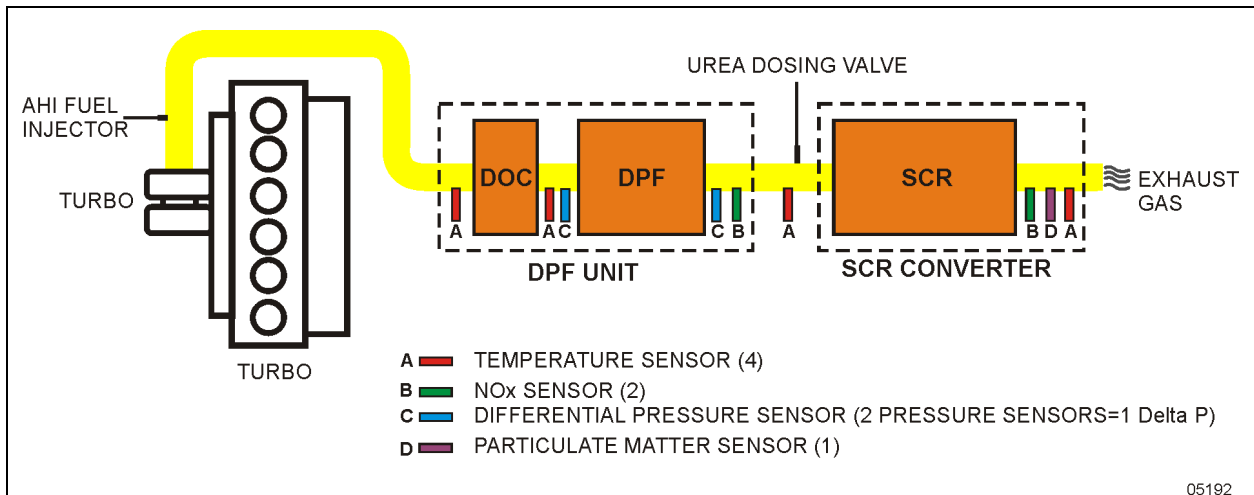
AHI FUEL INJECTOR

TURBO

TURBO

UREA DOSING VALVE

DOC

DPF

SCR

EXHAUST GAS

A

A C

C B

A

B D A

DPF UNIT

SCR CONVERTER

A TEMPERATURE SENSOR (4)

B NOx SENSOR (2)

C DIFFERENTIAL PRESSURE SENSOR (2 PRESSURE SENSORS=1 Delta P)

D PARTICULATE MATTER SENSOR (1)

05192